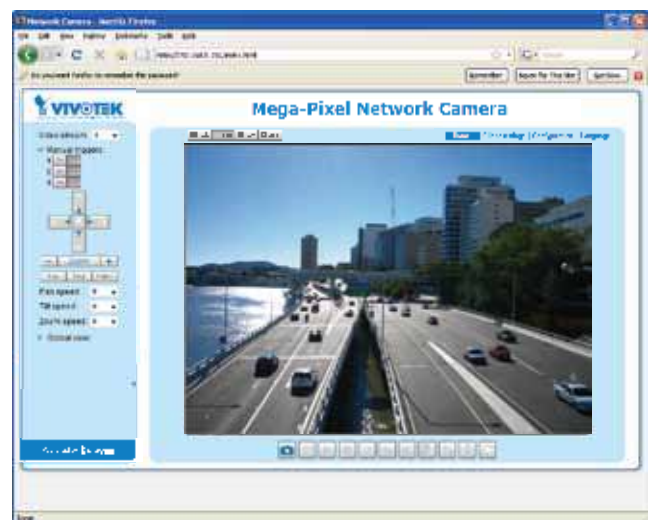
Network Camera - Mozilla Firefox

File Edit View History Bookmarks Tools Help

Do you want Firefox to remember this password?

Remember

Never for This Site

Not Now

VIVOTEK

Mega-Pixel Network Camera

Video stream: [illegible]

Manual triggers

Pan speed

Tilt speed

Zoom speed

Global view

Home

Client settings

Configuration

Language

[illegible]

Done